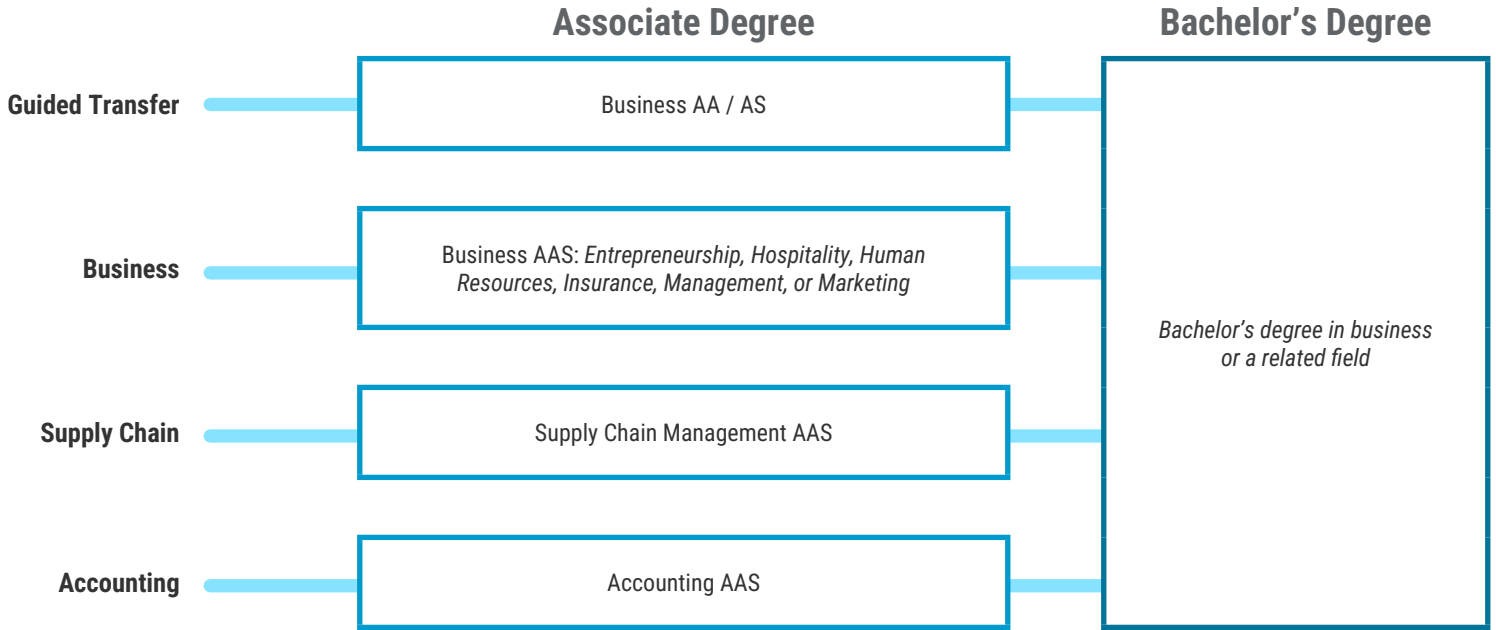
Associate Degree

Bachelor’s Degree

Guided Transfer

Business AA / AS

Business

Business AAS: Entrepreneurship, Hospitality, Human Resources, Insurance, Management, or Marketing

Supply Chain

Supply Chain Management AAS

Accounting

Accounting AAS

Bachelor’s degree in business or a related field